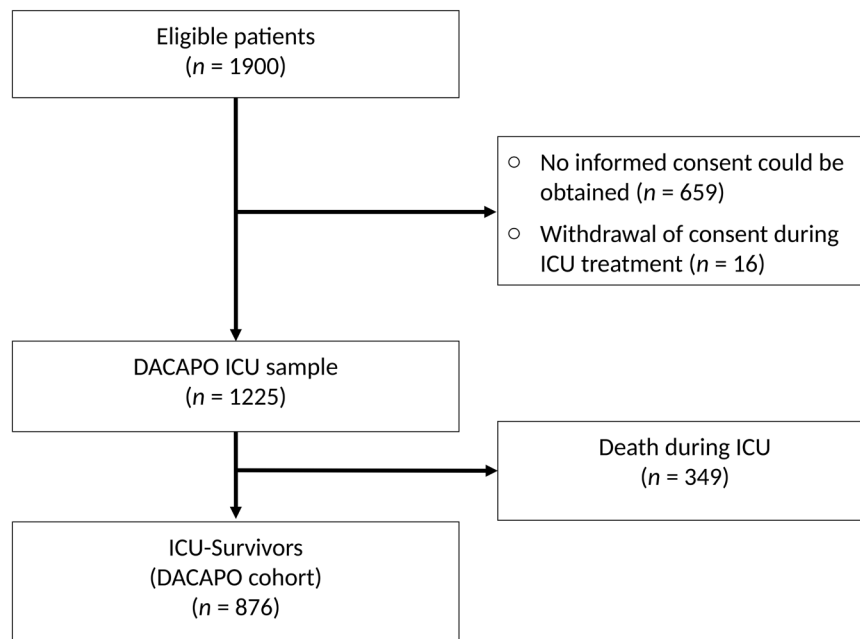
Eligible patients
($n$ = 1900)

○ No informed consent could be obtained ($n$ = 659)
○ Withdrawal of consent during ICU treatment ($n$ = 16)

DACAPO ICU sample
($n$ = 1225)

Death during ICU
($n$ = 349)

ICU-Survivors
(DACAPO cohort)
($n$ = 876)